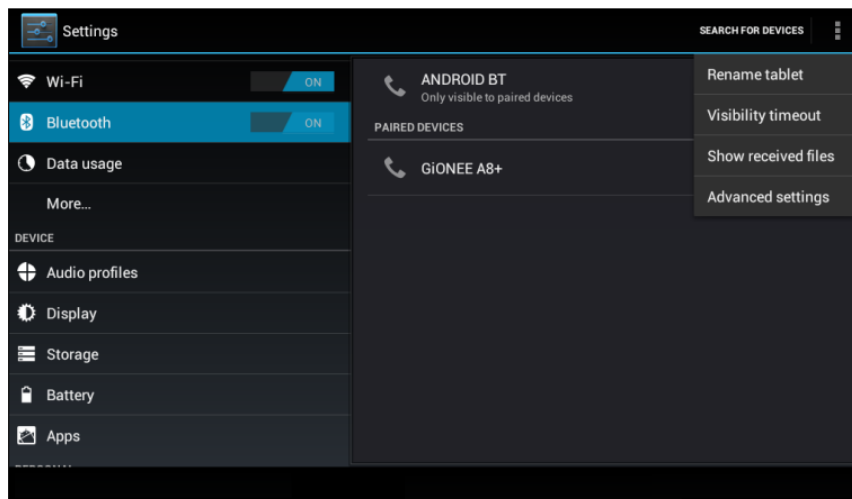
Settings

SEARCH FOR DEVICES

Wi-Fi ON

Bluetooth ON

Data usage

More...

DEVICE

Audio profiles

Display

Storage

Battery

Apps

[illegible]

ANDROID BT
Only visible to paired devices

PAIRED DEVICES

GiONEE A8+

Rename tablet

Visibility timeout

Show received files

Advanced settings